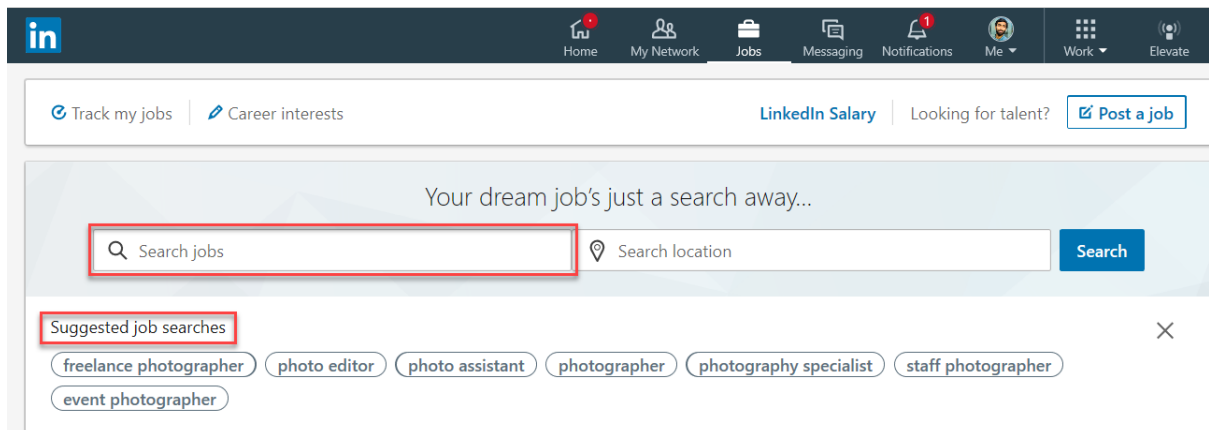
in

Home
My Network
Jobs
Messaging
1
Notifications
Me
Work
Elevate

Track my jobs
Career interests
LinkedIn Salary
Looking for talent?
Post a job

Your dream job's just a search away...

Search jobs
Search location
Search

Suggested job searches

freelance photographer
photo editor
photo assistant
photographer
photography specialist
staff photographer
event photographer